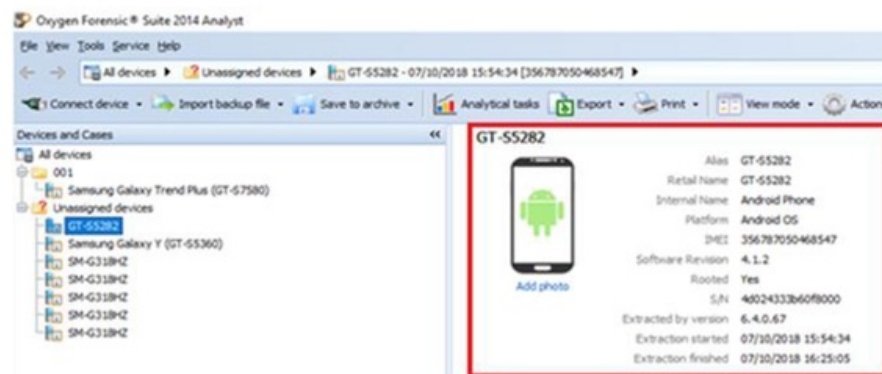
Oxygen Forensic® Suite 2014 Analyst

File View Tools Service Help

All devices ▶ Unassigned devices ▶ GT-S5282 - 07/10/2018 15:54:34 [356787050468547] ▶

Connect device ▾ Import backup file ▾ Save to archive ▾ Analytical tasks Export ▾ Print ▾ View mode ▾ Action

Devices and Cases

All devices
001
Samsung Galaxy Trend Plus (GT-S7580)
Unassigned devices
GT-S5282
Samsung Galaxy Y (GT-S5360)
SM-G318HZ
SM-G318HZ
SM-G318HZ
SM-G318HZ
SM-G318HZ

GT-S5282

Add photo

| | |
|---|---|
| Alias | GT-S5282 |
| Retail Name | GT-S5282 |
| Internal Name | Android Phone |
| Platform | Android OS |
| IMEI | 356787050468547 |
| Software Revision | 4.1.2 |
| Rooted | Yes |
| S/N | 4d024333b60f8000 |
| Extracted by version | 6.4.0.67 |
| Extraction started | 07/10/2018 15:54:34 |
| Extraction finished | 07/10/2018 16:25:05 |